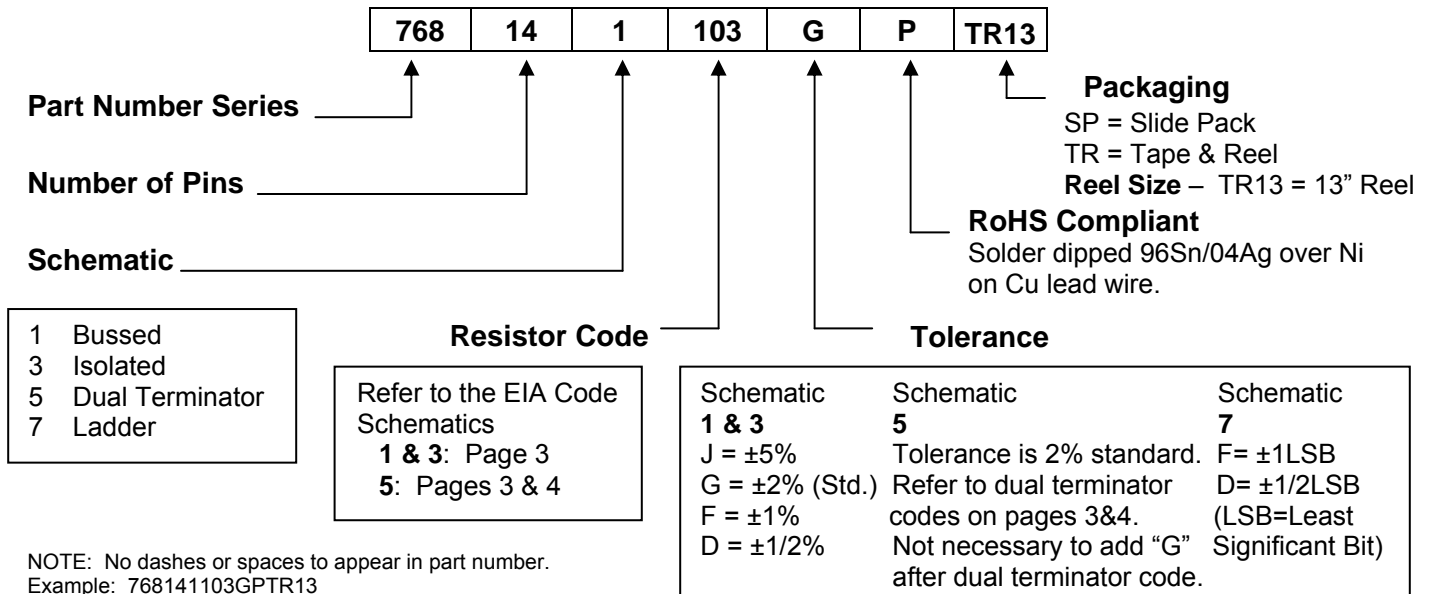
| 768 | 14 | 1 | 103 | G | P | TR13 |
|---|---|---|---|---|---|---|

**Part Number Series**

**Number of Pins**

**Schematic**

1 Bussed
3 Isolated
5 Dual Terminator
7 Ladder

**Packaging**
SP = Slide Pack
TR = Tape & Reel
**Reel Size** – TR13 = 13" Reel

**RoHS Compliant**
Solder dipped 96Sn/04Ag over Ni on Cu lead wire.

**Resistor Code**

Refer to the EIA Code Schematics
**1 & 3**: Page 3
**5**: Pages 3 & 4

**Tolerance**

Schematic
**1 & 3**
J = ±5%
G = ±2% (Std.)
F = ±1%
D = ±1/2%

Schematic
**5**
Tolerance is 2% standard. Refer to dual terminator codes on pages 3&4. Not necessary to add "G" after dual terminator code.

Schematic
**7**
F= ±1LSB
D= ±1/2LSB
(LSB=Least Significant Bit)

NOTE: No dashes or spaces to appear in part number.
Example: 768141103GPTR13